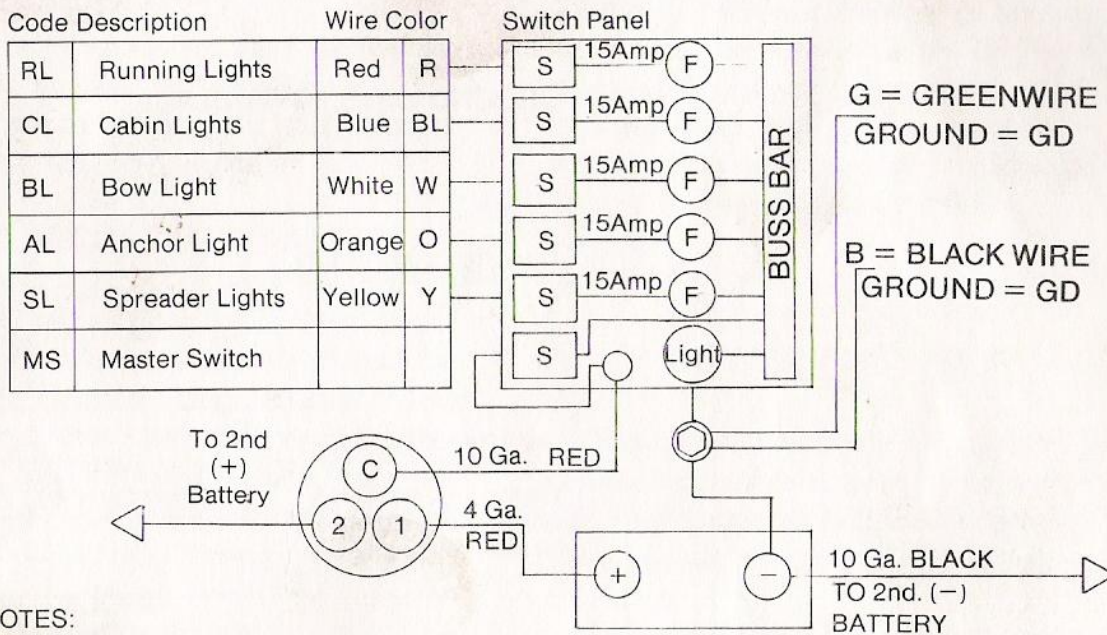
| Code | Description | Wire Color | |
|---|---|---|---|
| RL | Running Lights | Red | R |
| CL | Cabin Lights | Blue | BL |
| BL | Bow Light | White | W |
| AL | Anchor Light | Orange | O |
| SL | Spreader Lights | Yellow | Y |
| MS | Master Switch | | |

Switch Panel

S 15Amp F
S 15Amp F
S 15Amp F
S 15Amp F
S 15Amp F
S
Light

BUSS BAR

G = GREENWIRE
GROUND = GD

B = BLACK WIRE
GROUND = GD

To 2nd (+) Battery

C
2
1

10 Ga. RED

4 Ga. RED

+
−

10 Ga. BLACK
TO 2nd. (−)
BATTERY

OTES: